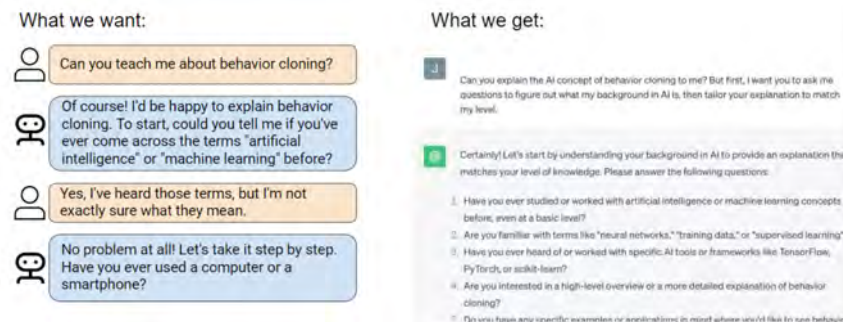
What we want:

Can you teach me about behavior cloning?

Of course! I'd be happy to explain behavior cloning. To start, could you tell me if you've ever come across the terms "artificial intelligence" or "machine learning" before?

Yes, I've heard those terms, but I'm not exactly sure what they mean.

No problem at all! Let's take it step by step. Have you ever used a computer or a smartphone?

What we get:

J

Can you explain the AI concept of behavior cloning to me? But first, I want you to ask me questions to figure out what my background in AI is, then tailor your explanation to match my level.

Certainly! Let's start by understanding your background in AI to provide an explanation that matches your level of knowledge. Please answer the following questions:

1. Have you ever studied or worked with artificial intelligence or machine learning concepts before, even at a basic level?
2. Are you familiar with terms like "neural networks," "training data," or "supervised learning"?
3. Have you ever heard of or worked with specific AI tools or frameworks like TensorFlow, PyTorch, or scikit-learn?
4. Are you interested in a high-level overview or a more detailed explanation of behavior cloning?
5. Do you have any specific examples or applications in mind where you'd like to see behavio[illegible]